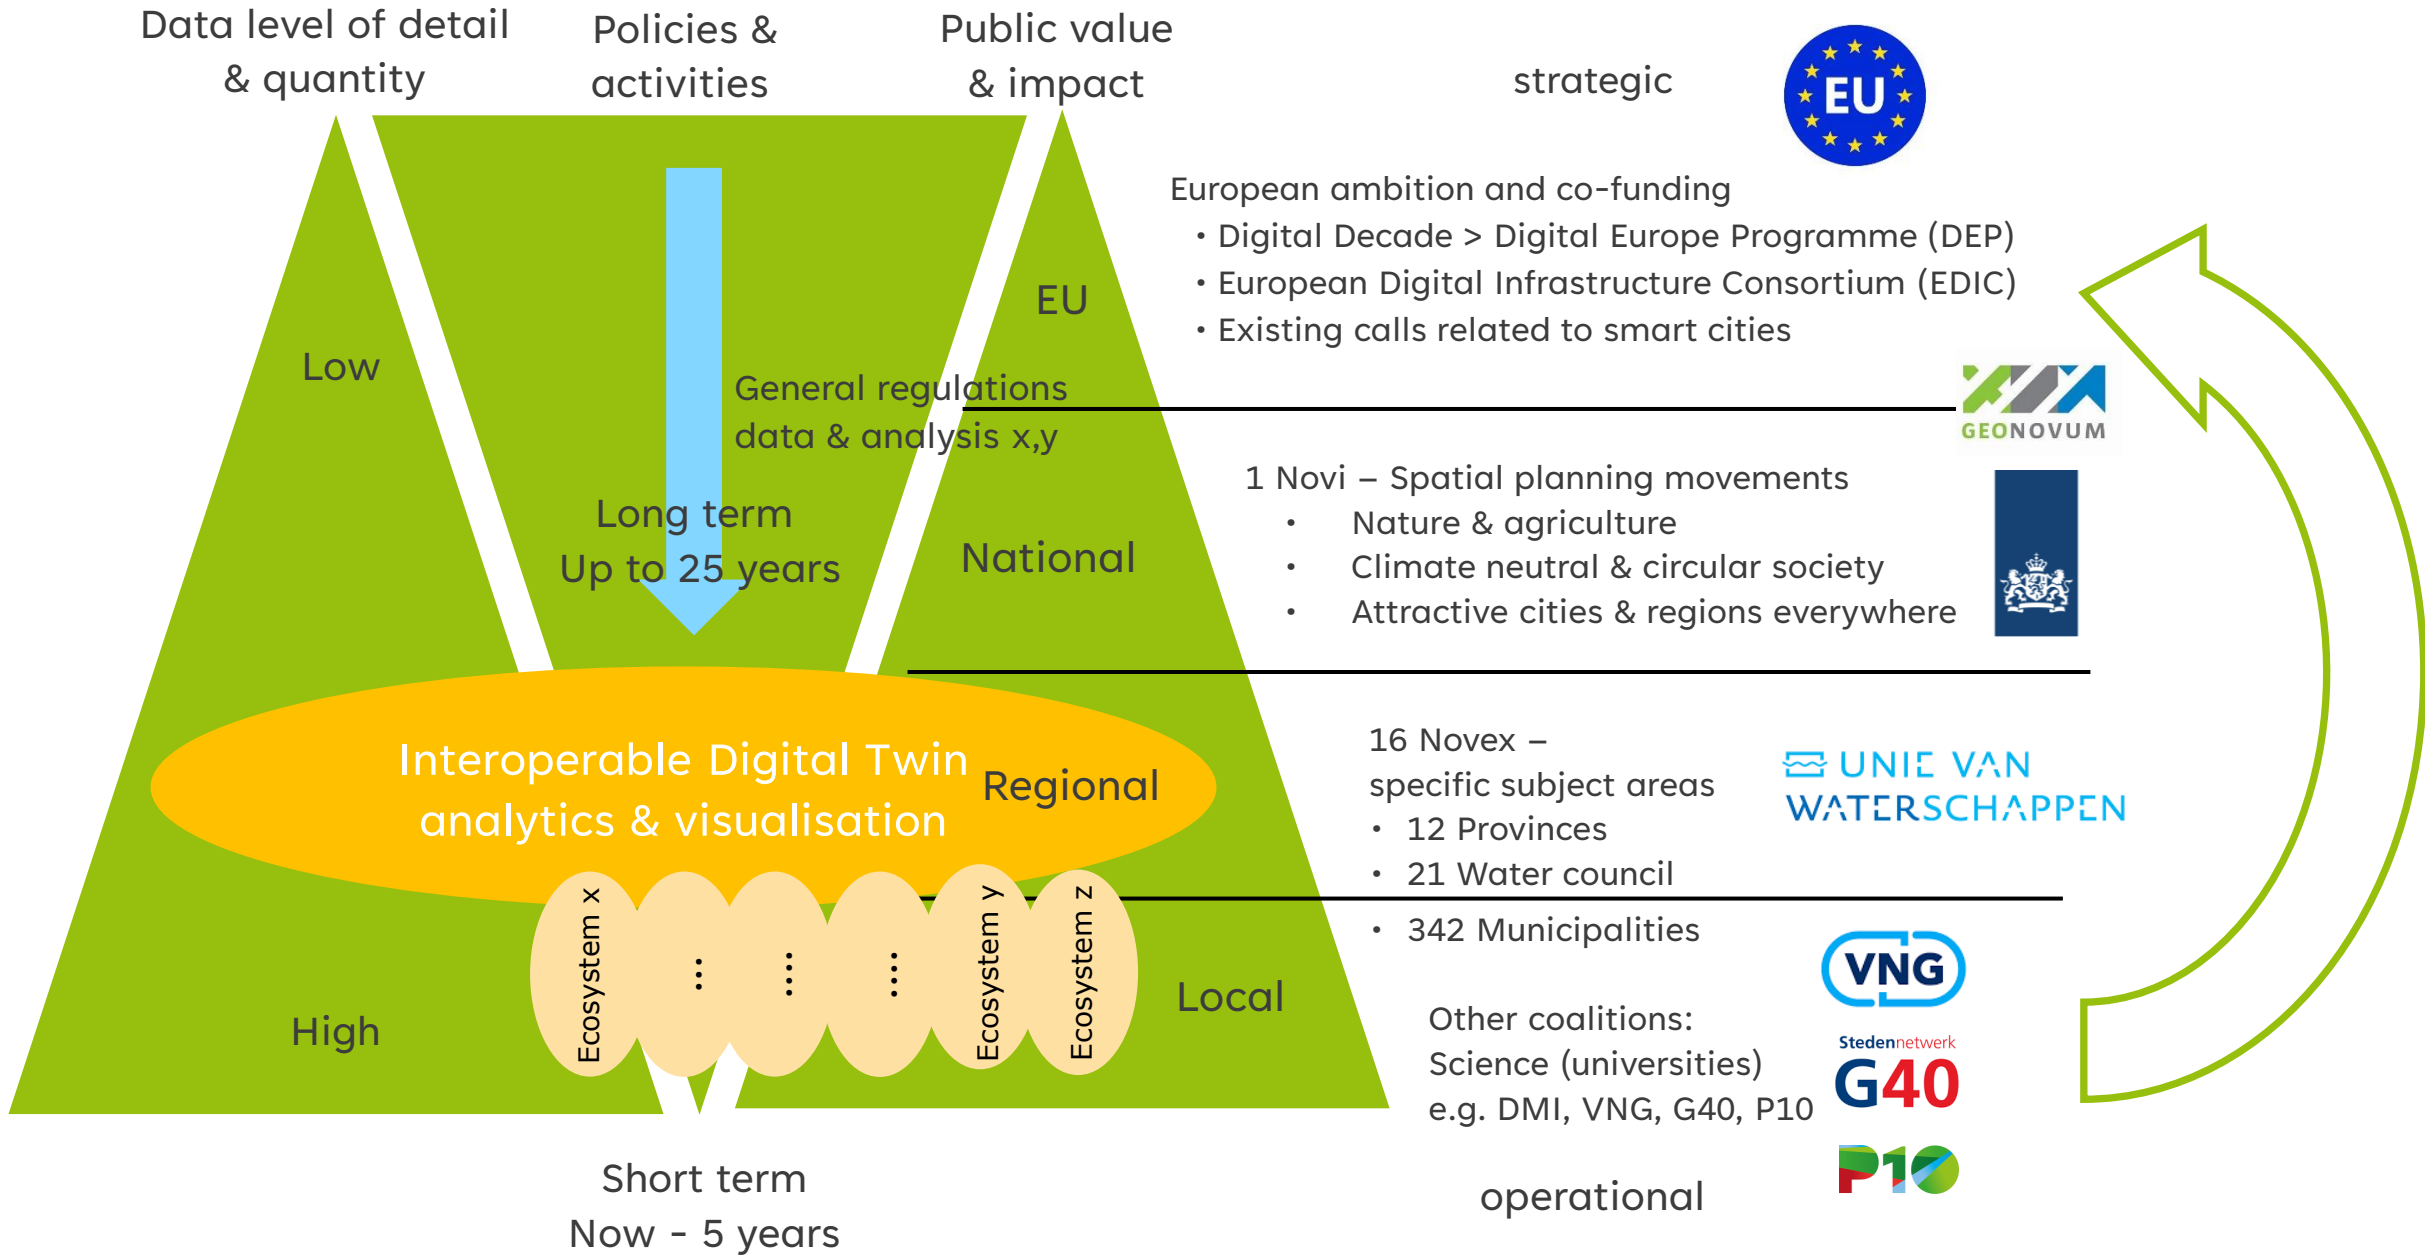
Data level of detail & quantity

Policies & activities

Public value & impact

strategic

EU

European ambition and co-funding
• Digital Decade > Digital Europe Programme (DEP)
• European Digital Infrastructure Consortium (EDIC)
• Existing calls related to smart cities

EU

Low

General regulations data & analysis x,y

GEONOVUM

1 Novi – Spatial planning movements
• Nature & agriculture
• Climate neutral & circular society
• Attractive cities & regions everywhere

Long term
Up to 25 years

National

Interoperable Digital Twin analytics & visualisation

Regional

16 Novex – specific subject areas
• 12 Provinces
• 21 Water council

UNIE VAN WATERSCHAPPEN

• 342 Municipalities

Ecosystem x
⋮
⋮
⋮
Ecosystem y
Ecosystem z

Local

VNG

High

Other coalitions:
Science (universities)
e.g. DMI, VNG, G40, P10

Stedennetwerk
G40

P10

Short term
Now - 5 years

operational